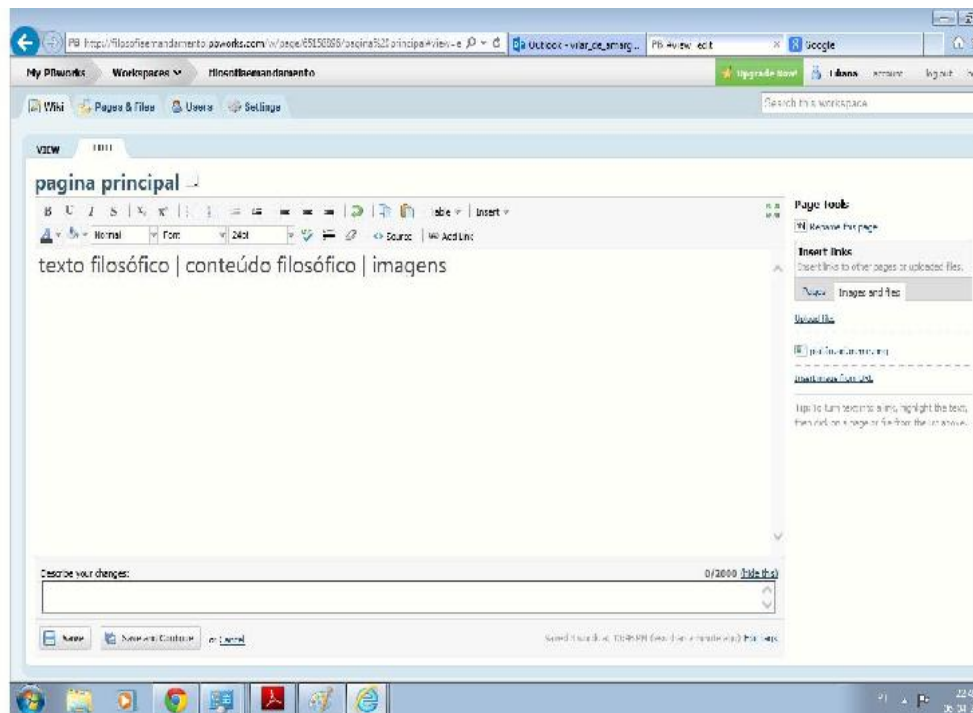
PB http://filosofiaemandamento.pbworks.com/w/page/65158886/pagina%20principal#view=e
Outlook - vilar_ce_amarg...
PB #view=edit
Google

My PBworks Workspaces Filosofiaemandamento
Upgrade Now! Liliana account log out

Wiki Pages & Files Users Settings
Search this workspace

VIEW EDIT

pagina principal

table Insert
Normal Font 24pt Source Add Link

texto filosófico | conteúdo filosófico | imagens

Page tools
Rename this page

Insert links
Insert links to other pages or uploaded files.
Pages Images and files
Upload files
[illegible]
Insert image from URL
Tip: To turn text into a link, highlight the text, then click on a page or file from the list above.

Describe your changes:
0/2000 (hide this)

Save Save and Continue or Cancel
Saved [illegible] PM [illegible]